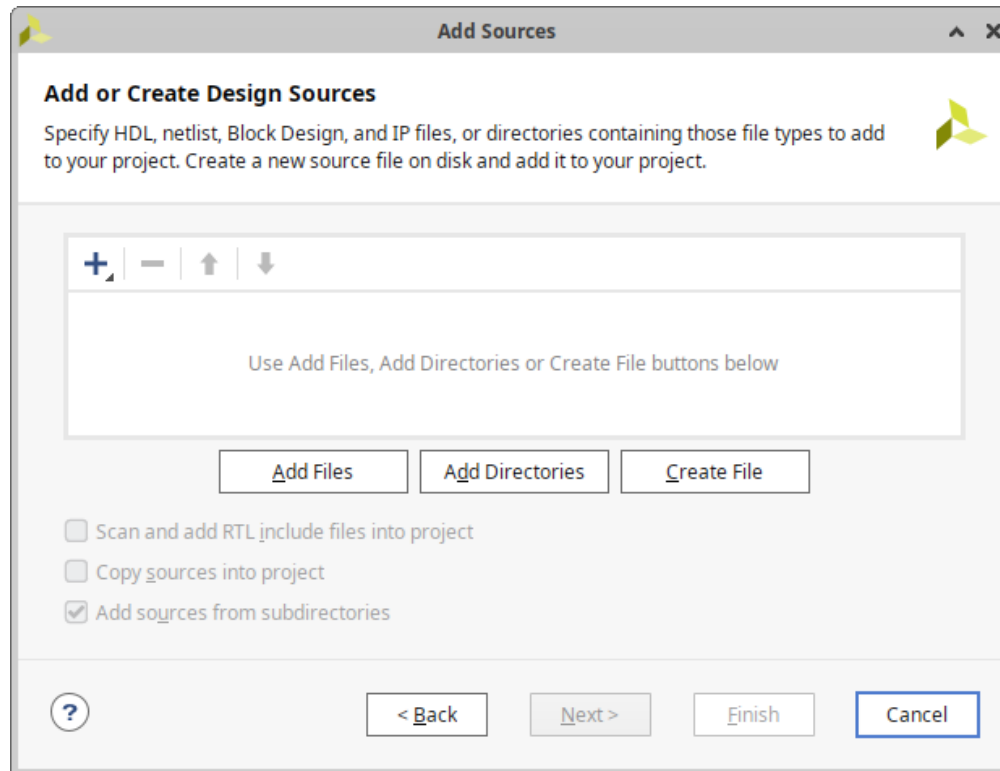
Add Sources

Add or Create Design Sources

Specify HDL, netlist, Block Design, and IP files, or directories containing those file types to add to your project. Create a new source file on disk and add it to your project.

Use Add Files, Add Directories or Create File buttons below

Add Files
Add Directories
Create File

Scan and add RTL include files into project
Copy sources into project
Add sources from subdirectories

?
< Back
Next >
Finish
Cancel